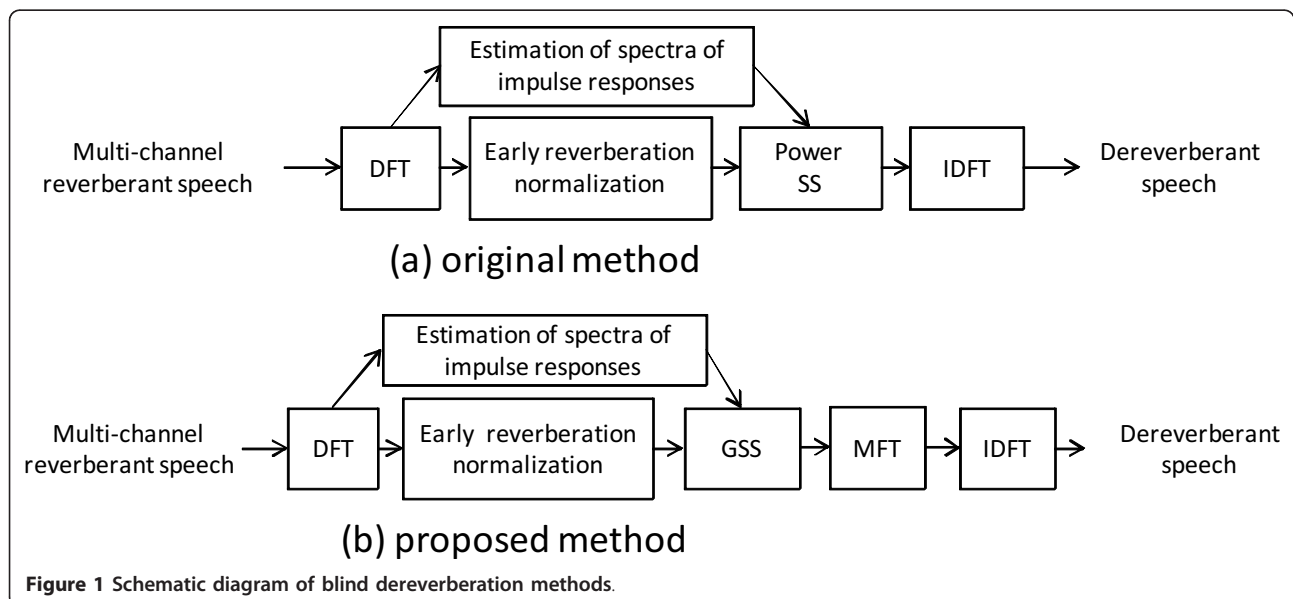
Estimation of spectra of impulse responses

Multi-channel reverberant speech

DFT

Early reverberation normalization

Power SS

IDFT

Dereverberant speech

(a) original method

Estimation of spectra of impulse responses

Multi-channel reverberant speech

DFT

Early reverberation normalization

GSS

MFT

IDFT

Dereverberant speech

(b) proposed method

Figure 1 Schematic diagram of blind dereverberation methods.